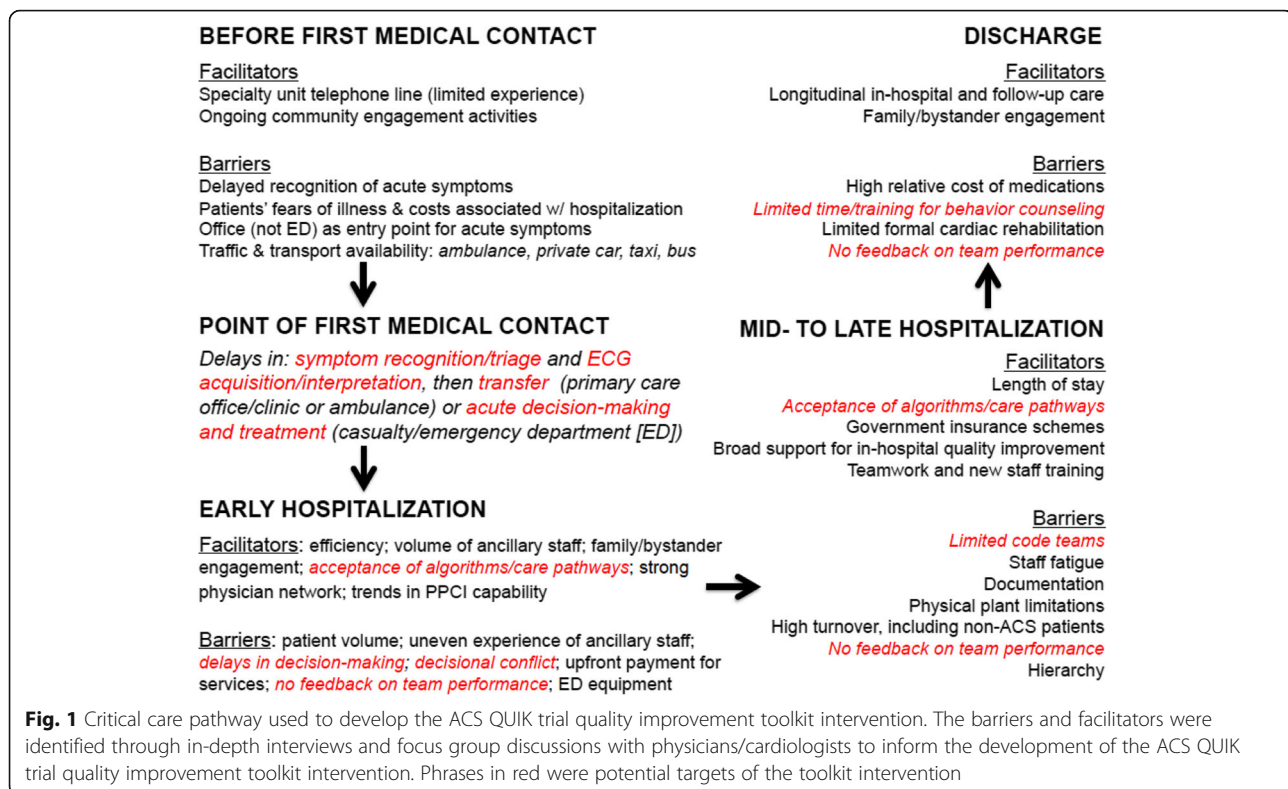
BEFORE FIRST MEDICAL CONTACT

Facilitators
Specialty unit telephone line (limited experience)
Ongoing community engagement activities

Barriers
Delayed recognition of acute symptoms
Patients' fears of illness & costs associated w/ hospitalization
Office (not ED) as entry point for acute symptoms
Traffic & transport availability: ambulance, private car, taxi, bus

POINT OF FIRST MEDICAL CONTACT

Delays in: symptom recognition/triage and ECG acquisition/interpretation, then transfer (primary care office/clinic or ambulance) or acute decision-making and treatment (casualty/emergency department [ED])

EARLY HOSPITALIZATION

Facilitators: efficiency; volume of ancillary staff; family/bystander engagement; acceptance of algorithms/care pathways; strong physician network; trends in PPCI capability

Barriers: patient volume; uneven experience of ancillary staff; delays in decision-making; decisional conflict; upfront payment for services; no feedback on team performance; ED equipment

DISCHARGE

Facilitators
Longitudinal in-hospital and follow-up care
Family/bystander engagement

Barriers
High relative cost of medications
Limited time/training for behavior counseling
Limited formal cardiac rehabilitation
No feedback on team performance

MID- TO LATE HOSPITALIZATION

Facilitators
Length of stay
Acceptance of algorithms/care pathways
Government insurance schemes
Broad support for in-hospital quality improvement
Teamwork and new staff training

Barriers
Limited code teams
Staff fatigue
Documentation
Physical plant limitations
High turnover, including non-ACS patients
No feedback on team performance
Hierarchy

Fig. 1 Critical care pathway used to develop the ACS QUIK trial quality improvement toolkit intervention. The barriers and facilitators were identified through in-depth interviews and focus group discussions with physicians/cardiologists to inform the development of the ACS QUIK trial quality improvement toolkit intervention. Phrases in red were potential targets of the toolkit intervention